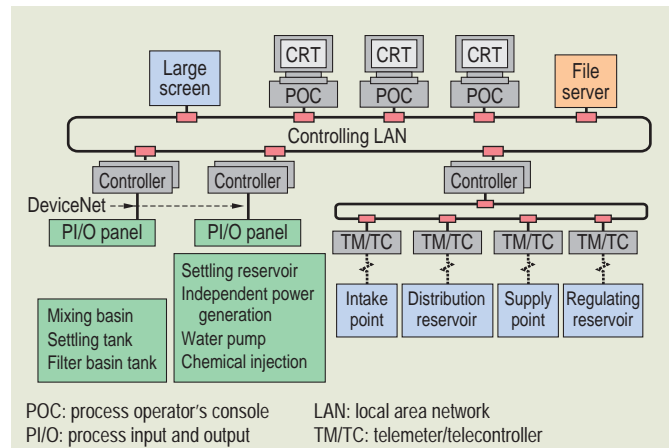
Large screen

CRT
POC

CRT
POC

CRT
POC

File server

Controlling LAN

Controller

Controller

Controller

DeviceNet

PI/O panel

PI/O panel

TM/TC

TM/TC

TM/TC

TM/TC

Settling reservoir
Independent power generation
Water pump
Chemical injection

Intake point

Distribution reservoir

Supply point

Regulating reservoir

Mixing basin
Settling tank
Filter basin tank

POC: process operator's console
PI/O: process input and output

LAN: local area network
TM/TC: telemeter/telecontroller